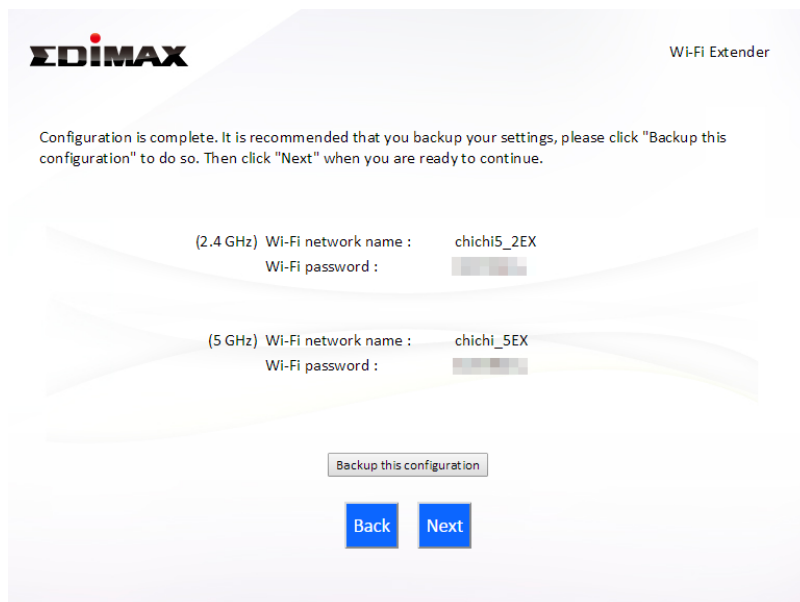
EDIMAX

Wi-Fi Extender

Configuration is complete. It is recommended that you backup your settings, please click "Backup this configuration" to do so. Then click "Next" when you are ready to continue.

(2.4 GHz) Wi-Fi network name : chichi5_2EX
Wi-Fi password : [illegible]

(5 GHz) Wi-Fi network name : chichi_5EX
Wi-Fi password : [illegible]

Backup this configuration

Back

Next